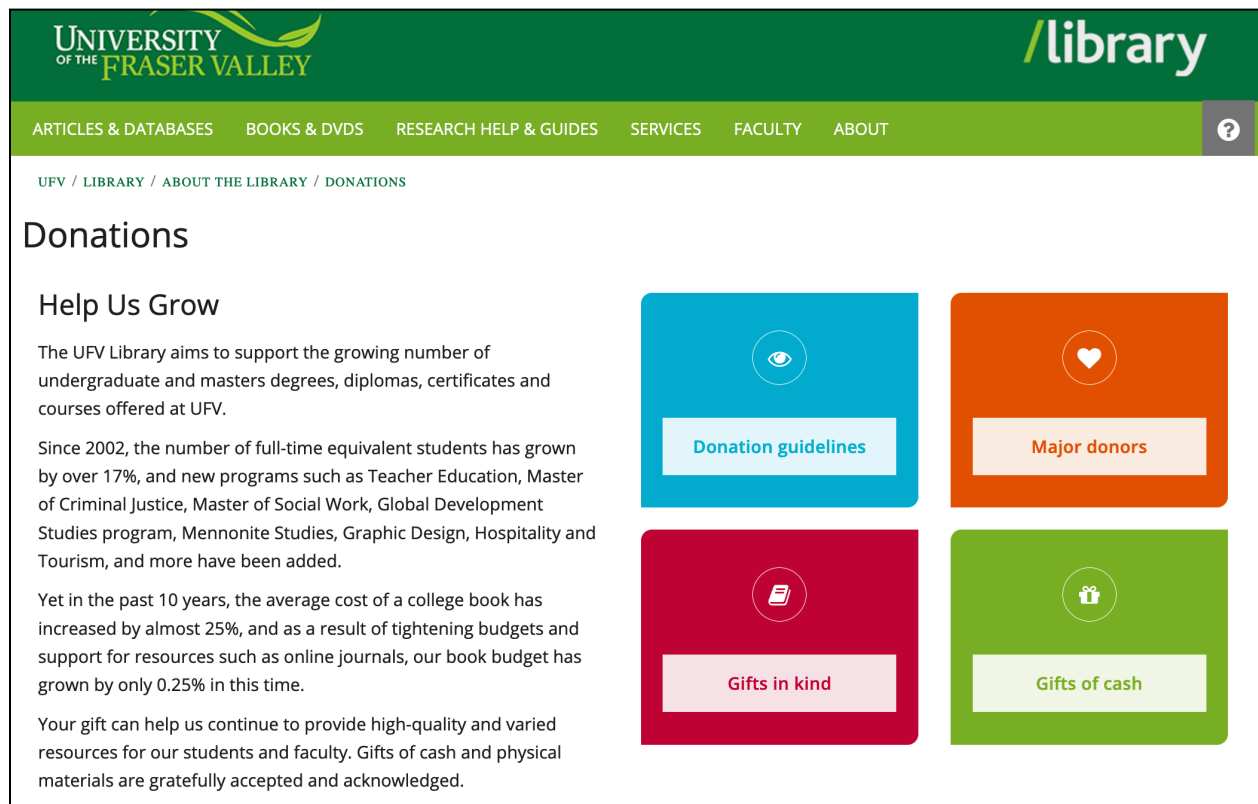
UNIVERSITY OF THE FRASER VALLEY

/library

ARTICLES & DATABASES BOOKS & DVDS RESEARCH HELP & GUIDES SERVICES FACULTY ABOUT

?

UFV / LIBRARY / ABOUT THE LIBRARY / DONATIONS

Donations

Help Us Grow

The UFV Library aims to support the growing number of undergraduate and masters degrees, diplomas, certificates and courses offered at UFV.

Since 2002, the number of full-time equivalent students has grown by over 17%, and new programs such as Teacher Education, Master of Criminal Justice, Master of Social Work, Global Development Studies program, Mennonite Studies, Graphic Design, Hospitality and Tourism, and more have been added.

Yet in the past 10 years, the average cost of a college book has increased by almost 25%, and as a result of tightening budgets and support for resources such as online journals, our book budget has grown by only 0.25% in this time.

Your gift can help us continue to provide high-quality and varied resources for our students and faculty. Gifts of cash and physical materials are gratefully accepted and acknowledged.

Donation guidelines

Major donors

Gifts in kind

Gifts of cash